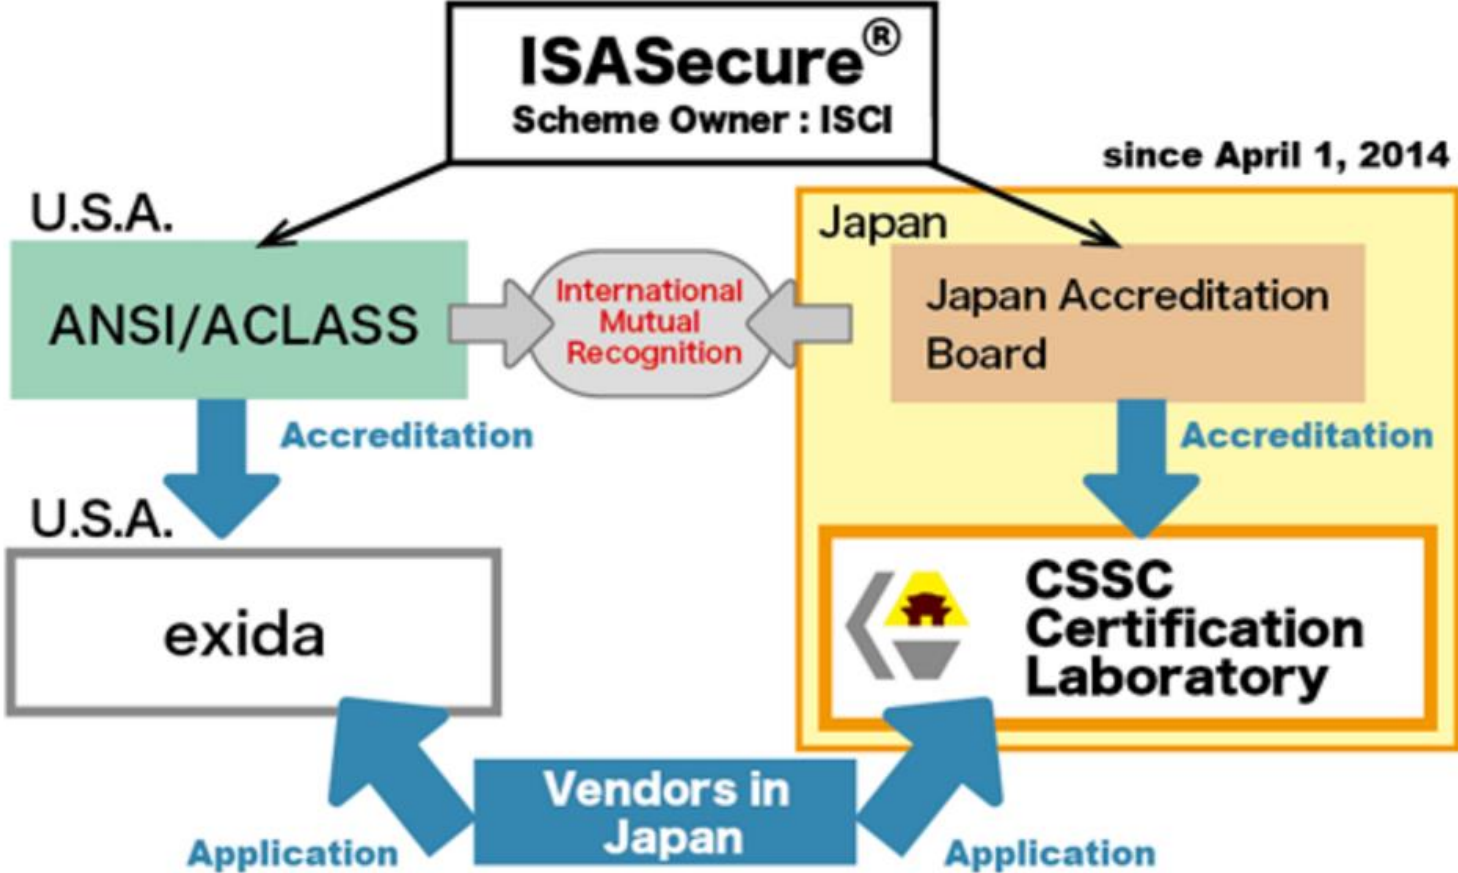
ISASecure®
Scheme Owner : ISCI

since April 1, 2014

U.S.A.

ANSI/ACLASS

International Mutual Recognition

Japan

Japan Accreditation Board

Accreditation

Accreditation

U.S.A.

exida

CSSC Certification Laboratory

Vendors in Japan

Application

Application